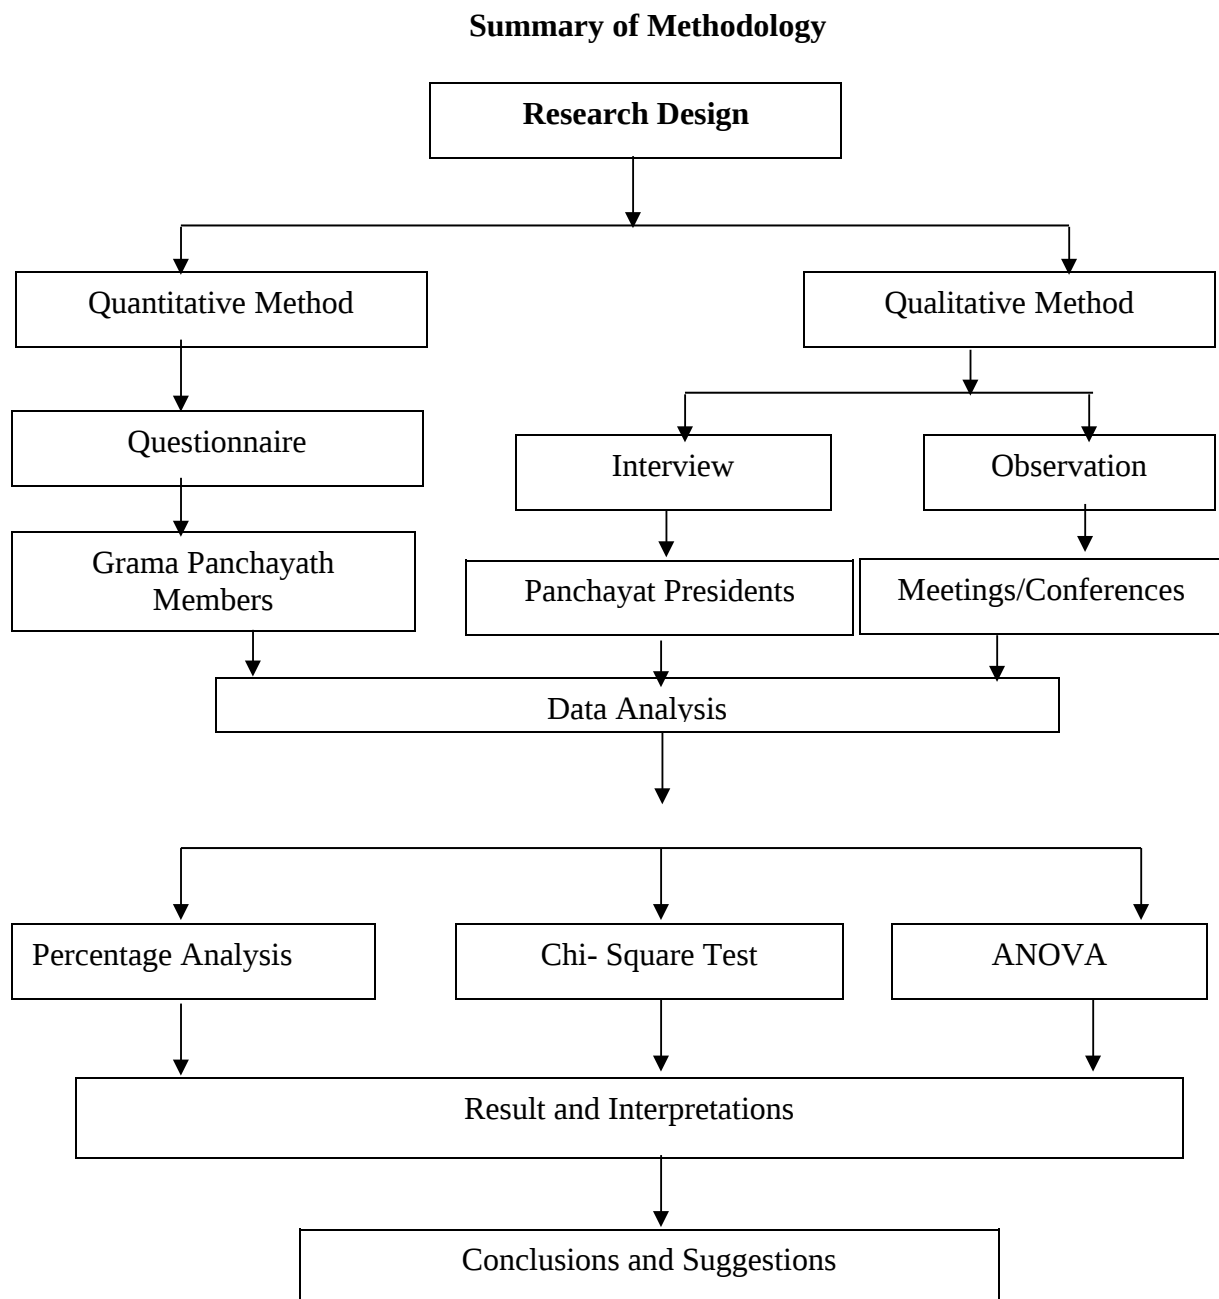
**Summary of Methodology**

**Research Design**

Quantitative Method

Qualitative Method

Questionnaire

Interview

Observation

Grama Panchayath Members

Panchayat Presidents

Meetings/Conferences

Data Analysis

Percentage Analysis

Chi- Square Test

ANOVA

Result and Interpretations

Conclusions and Suggestions